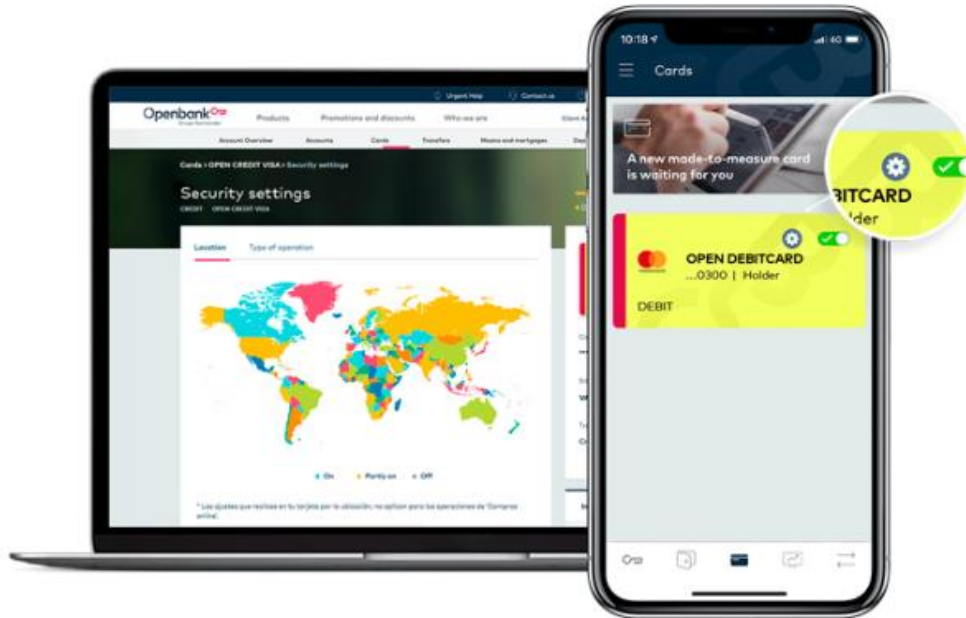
Urgent Help Contact us

Openbank

Products Promotions and discounts Who we are

Account Overview Accounts Cards Transfers Means and mortgages

Cards > OPEN CREDIT VISA > Security settings

Security settings

CREDIT OPEN CREDIT VISA

Location Type of operation

On Partly on Off

* Los ajustes que realices en tu tarjeta por ubicación, no aplican para las operaciones de "Compras online".

10:18 4G

Cards

A new made-to-measure card is waiting for you

BITCARD

Holder

OPEN DEBITCARD

...0300 | Holder

DEBIT